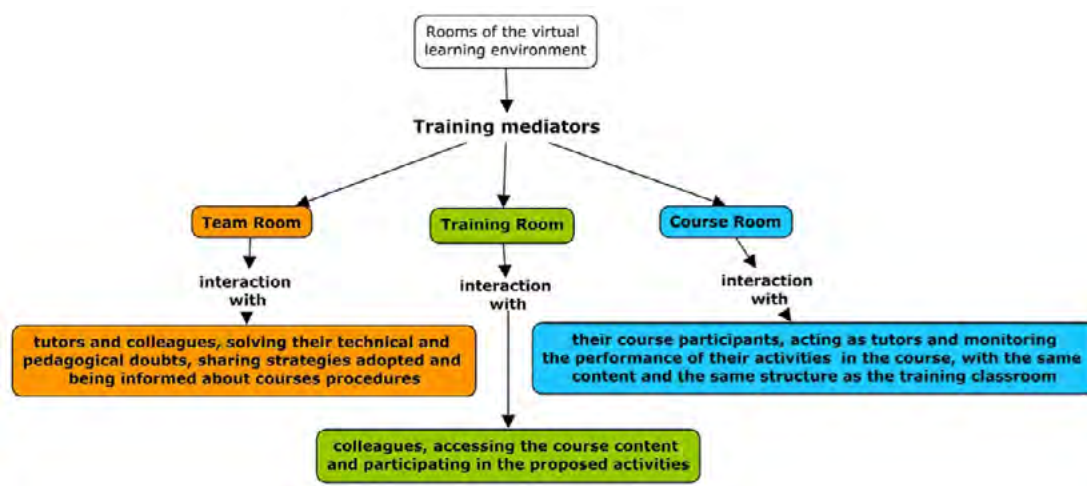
Rooms of the virtual learning environment

Training mediators

Team Room

interaction with

tutors and colleagues, solving their technical and pedagogical doubts, sharing strategies adopted and being informed about courses procedures

Training Room

interaction with

colleagues, accessing the course content and participating in the proposed activities

Course Room

interaction with

their course participants, acting as tutors and monitoring the performance of their activities in the course, with the same content and the same structure as the training classroom